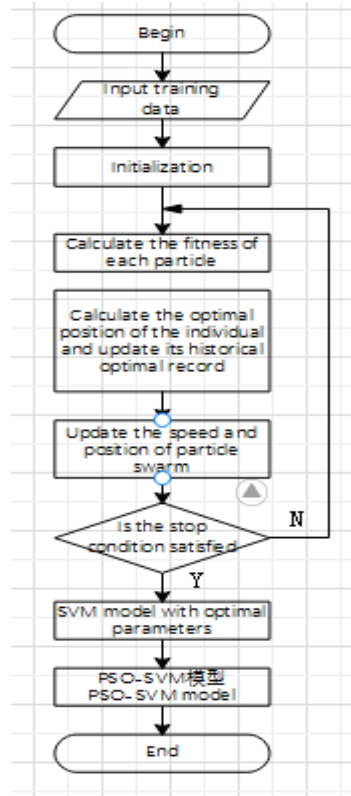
Begin

Input training data

Initialization

Calculate the fitness of each particle

Calculate the optimal position of the individual and update its historical optimal record

Update the speed and position of particle swarm

Is the stop condition satisfied

N

Y

SVM model with optimal parameters

PSO-SVM模型
PSO-SVM model

End